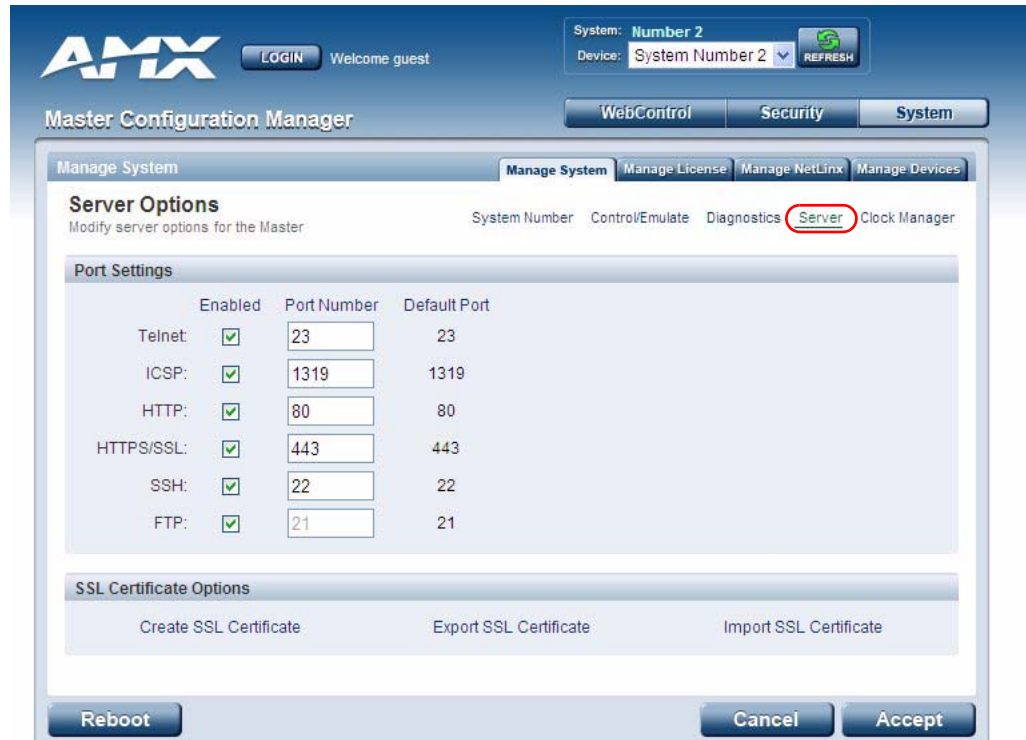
AMX

LOGIN Welcome guest

System: Number 2
Device: System Number 2
REFRESH

Master Configuration Manager

WebControl Security System

Manage System

Manage System Manage License Manage NetLinx Manage Devices

Server Options
Modify server options for the Master

System Number Control/Emulate Diagnostics Server Clock Manager

Port Settings

| | Enabled | Port Number | Default Port |
|---|---|---|---|
| Telnet: | ☑ | 23 | 23 |
| ICSP: | ☑ | 1319 | 1319 |
| HTTP: | ☑ | 80 | 80 |
| HTTPS/SSL: | ☑ | 443 | 443 |
| SSH: | ☑ | 22 | 22 |
| FTP: | ☑ | 21 | 21 |

SSL Certificate Options

Create SSL Certificate Export SSL Certificate Import SSL Certificate

Reboot Cancel Accept